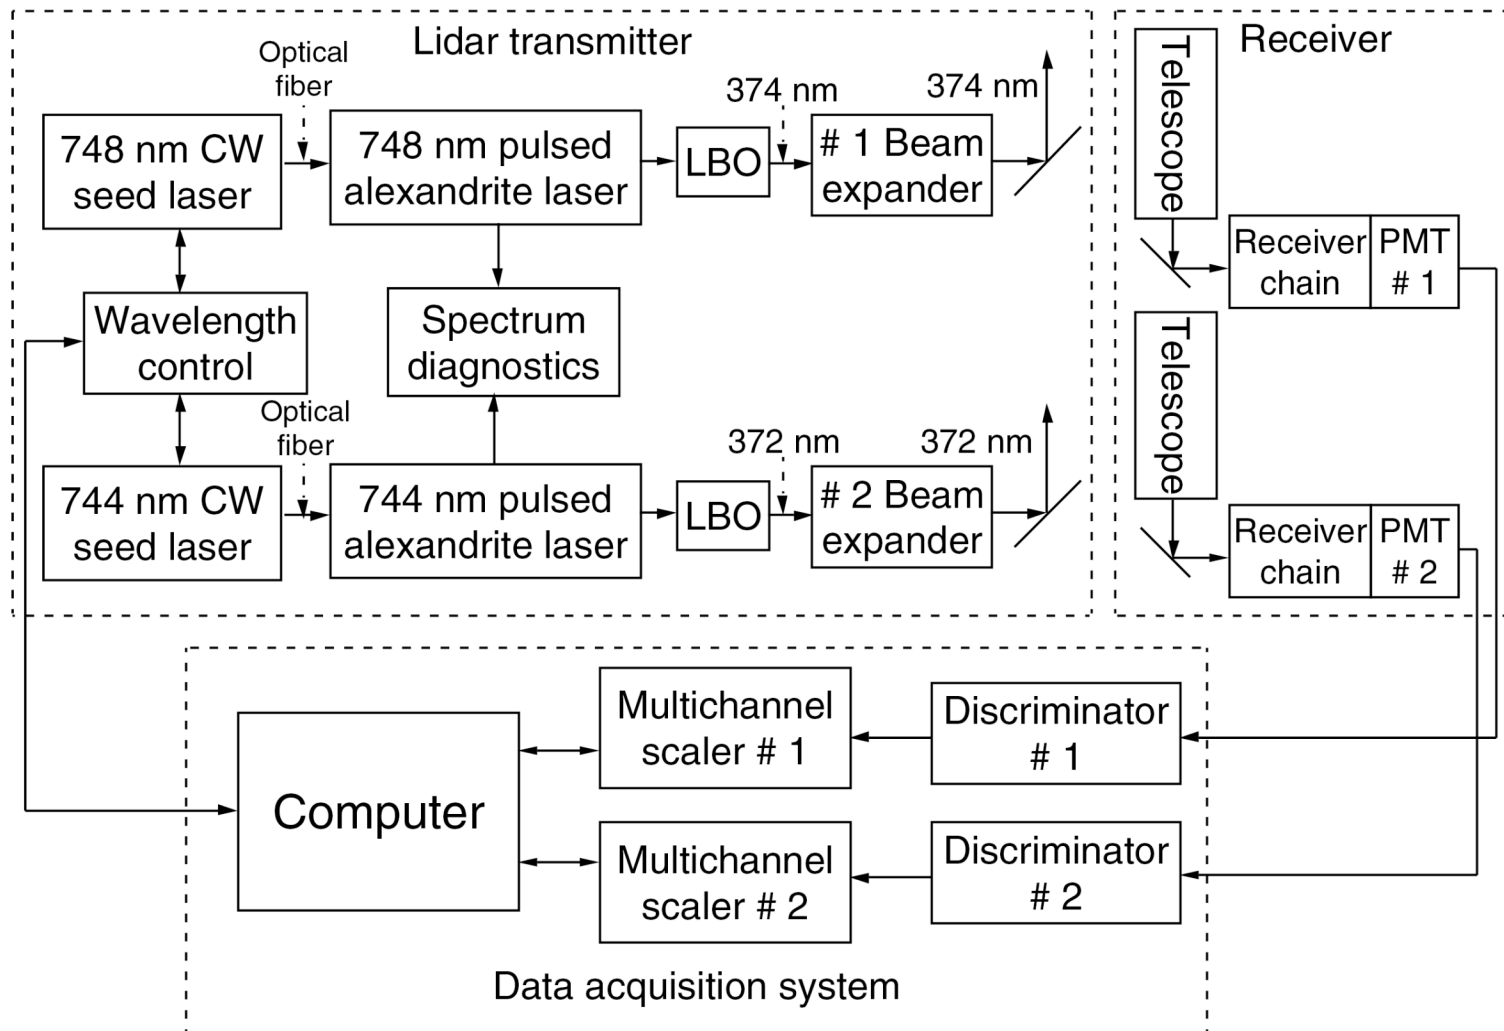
Lidar transmitter

Optical fiber

748 nm CW seed laser

748 nm pulsed alexandrite laser

LBO

374 nm

# 1 Beam expander

374 nm

Wavelength control

Spectrum diagnostics

Optical fiber

744 nm CW seed laser

744 nm pulsed alexandrite laser

LBO

372 nm

# 2 Beam expander

372 nm

Receiver

Telescope

Receiver chain

PMT # 1

Telescope

Receiver chain

PMT # 2

Computer

Multichannel scaler # 1

Discriminator # 1

Multichannel scaler # 2

Discriminator # 2

Data acquisition system